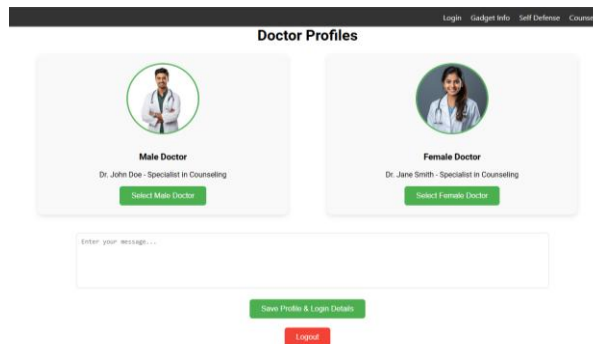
Login Gadget Info Self Defense Counse

Doctor Profiles

Male Doctor

Dr. John Doe - Specialist in Counseling

Select Male Doctor

Female Doctor

Dr. Jane Smith - Specialist in Counseling

Select Female Doctor

Enter your message...

Save Profile & Login Details

Logout